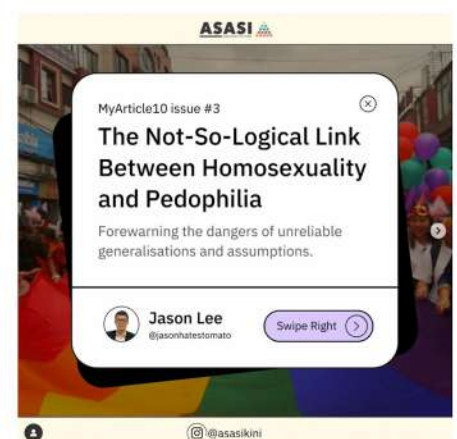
ASASI

MyArticle10 issue #3

The Not-So-Logical Link Between Homosexuality and Pedophilia

Forewarning the dangers of unreliable generalisations and assumptions.

Jason Lee
@jasonhatestomato

Swipe Right

@asasikini